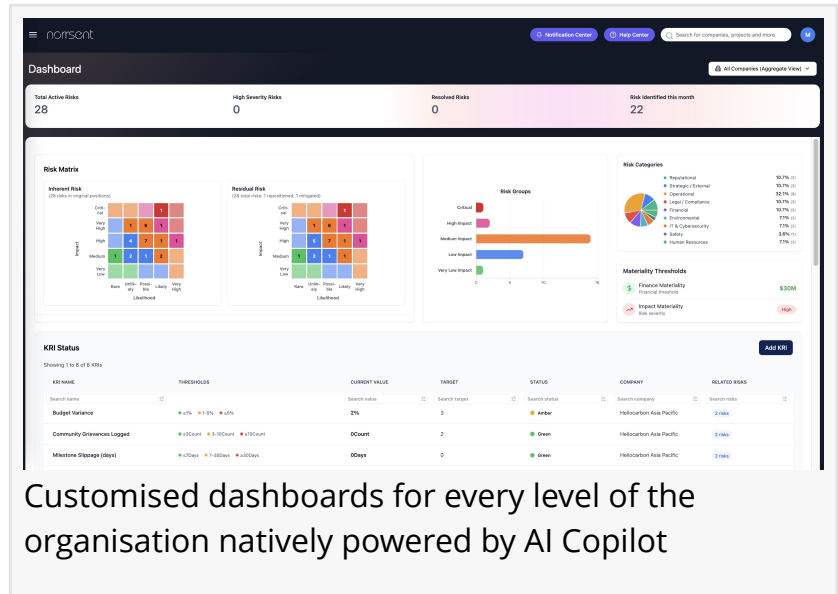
norrsent

Notification Center Help Center Search for companies, projects and more M

Dashboard

All Companies (Aggregate View)

Total Active Risks
28

High Severity Risks
0

Resolved Risks
0

Risk Identified this month
22

Risk Matrix

Inherent Risk
(28 risks in original positions)

| | | | | | |
|---|---|---|---|---|---|
| Criti-cal | | | | 1 | |
| Very High | 1 | | 6 | 1 | |
| High | | 4 | 7 | 1 | 1 |
| Medium | 1 | 2 | 1 | 2 | |
| Very Low | | | | | |
| | Rare | Unlik-ely | Possi-ble | Likely | Very High |

Impact
Likelihood

Residual Risk
(28 total risks: 1 repositioned, 1 mitigated)

| | | | | | |
|---|---|---|---|---|---|
| Criti-cal | | | | 1 | |
| Very High | 1 | | 6 | 1 | |
| High | | 5 | 7 | 1 | 1 |
| Medium | 1 | 2 | 1 | 1 | |
| Very Low | | | | | |
| | Rare | Unlik-ely | Possi-ble | Likely | Very High |

Impact
Likelihood

Risk Groups
Critical
High Impact
Medium Impact
Low Impact
Very Low Impact
0 5 10 15

Risk Categories
Reputational 10.7% (3)
Strategic / External 10.7% (3)
Operational 32.1% (9)
Legal / Compliance 10.7% (3)
Financial 10.7% (3)
Environmental 7.1% (2)
IT & Cybersecurity 7.1% (2)
Safety 3.6% (1)
Human Resources 7.1% (2)

Materiality Thresholds
Finance Materiality
Financial threshold
$30M
Impact Materiality
Risk severity
High

KRI Status
Add KRI
Showing 1 to 8 of 8 KRIs

| KRI NAME | THRESHOLDS | CURRENT VALUE | TARGET | STATUS | COMPANY | RELATED RISKS |
|---|---|---|---|---|---|---|
| Search name | | Search value | Search target | Search status | Search company | Search risks |
| Budget Variance | ≤1% 1-5% ≥5% | 2% | 3 | Amber | Hellocarbon Asia Pacific | 2 risks |
| Community Grievances Logged | ≤3Count 3-10Count ≥10Count | 0Count | 2 | Green | Hellocarbon Asia Pacific | 2 risks |
| Milestone Slippage (days) | ≤7Days 7-30Days ≥30Days | 0Days | 0 | Green | Hellocarbon Asia Pacific | 2 risks |

Customised dashboards for every level of the organisation natively powered by AI Copilot